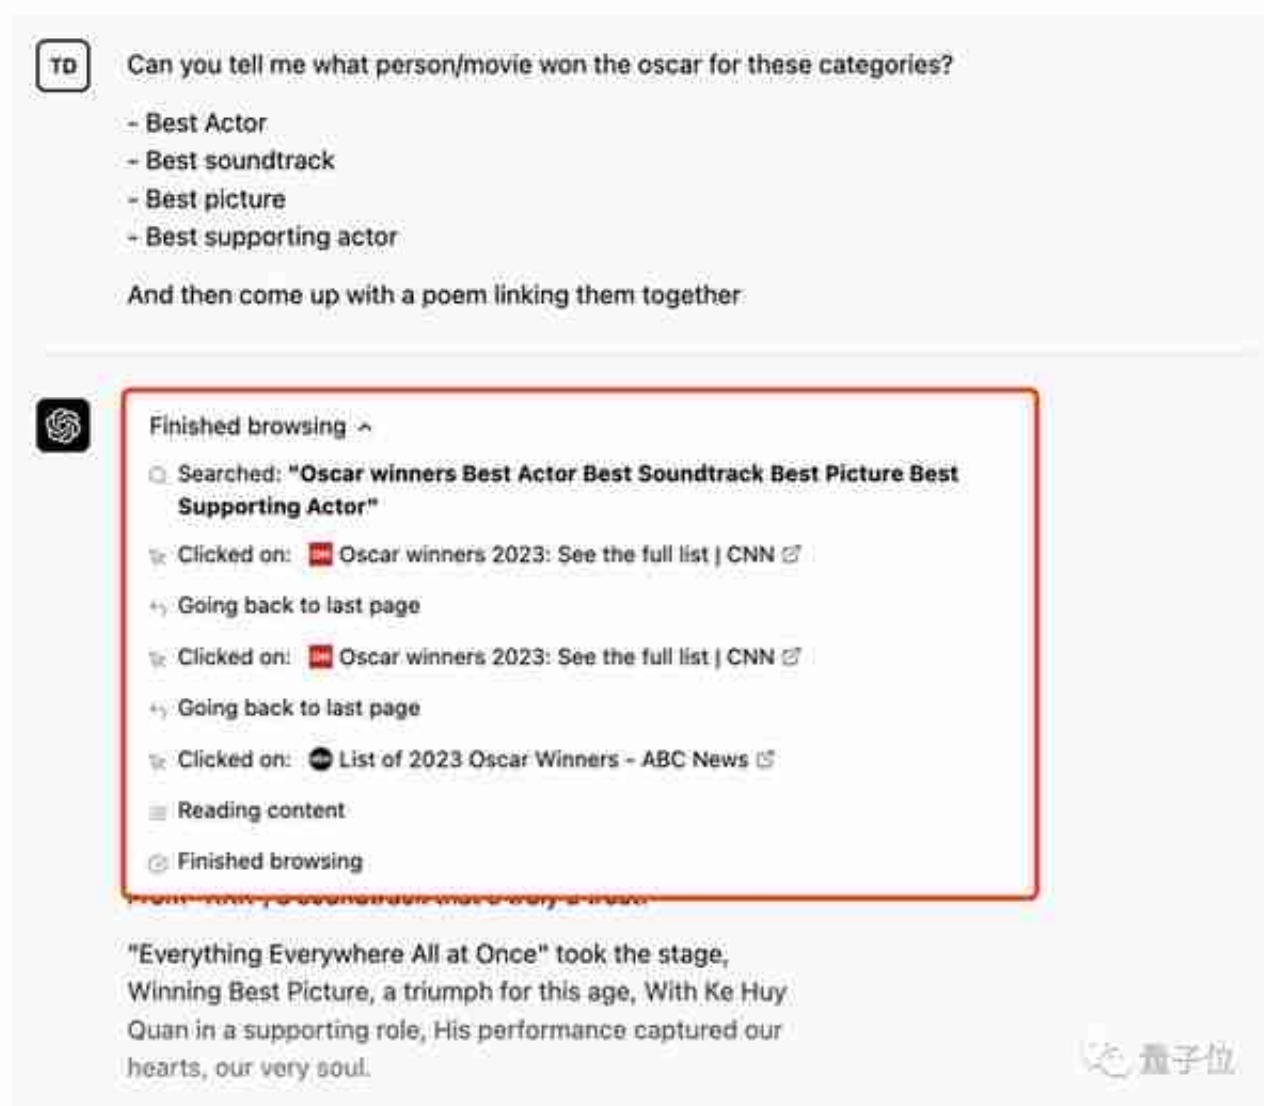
TD

Can you tell me what person/movie won the oscar for these categories?

- Best Actor
- Best soundtrack
- Best picture
- Best supporting actor

And then come up with a poem linking them together

Finished browsing

Searched: "Oscar winners Best Actor Best Soundtrack Best Picture Best Supporting Actor"

Clicked on: Oscar winners 2023: See the full list | CNN

Going back to last page

Clicked on: Oscar winners 2023: See the full list | CNN

Going back to last page

Clicked on: List of 2023 Oscar Winners - ABC News

Reading content

Finished browsing

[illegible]

"Everything Everywhere All at Once" took the stage, Winning Best Picture, a triumph for this age, With Ke Huy Quan in a supporting role, His performance captured our hearts, our very soul.

量子位